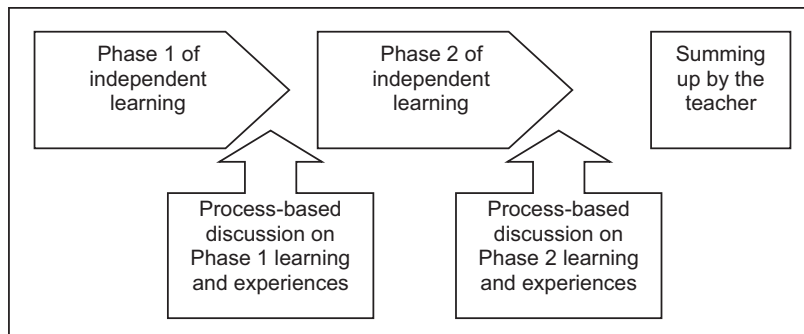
Phase 1 of independent learning

Process-based discussion on Phase 1 learning and experiences

Phase 2 of independent learning

Process-based discussion on Phase 2 learning and experiences

Summing up by the teacher